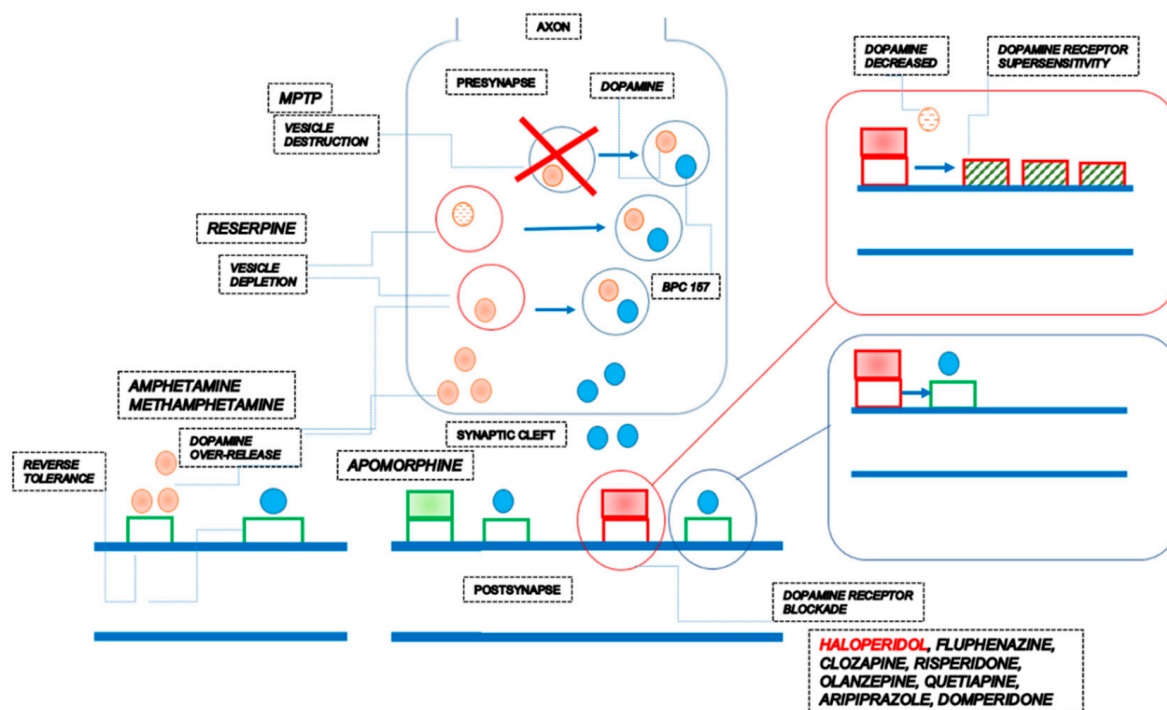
AXON

PRESYNAPSE

DOPAMINE

MPTP

VESICLE DESTRUCTION

RESERPINE

VESICLE DEPLETION

BPC 157

DOPAMINE DECREASED

DOPAMINE RECEPTOR SUPERSENSITIVITY

AMPHETAMINE METHAMPHETAMINE

DOPAMINE OVER-RELEASE

REVERSE TOLERANCE

SYNAPTIC CLEFT

APOMORPHINE

POSTSYNAPSE

DOPAMINE RECEPTOR BLOCKADE

HALOPERIDOL, FLUPHENAZINE, CLOZAPINE, RISPERIDONE, OLANZEPINE, QUETIAPINE, ARIPIPRAZOLE, DOMPERIDONE